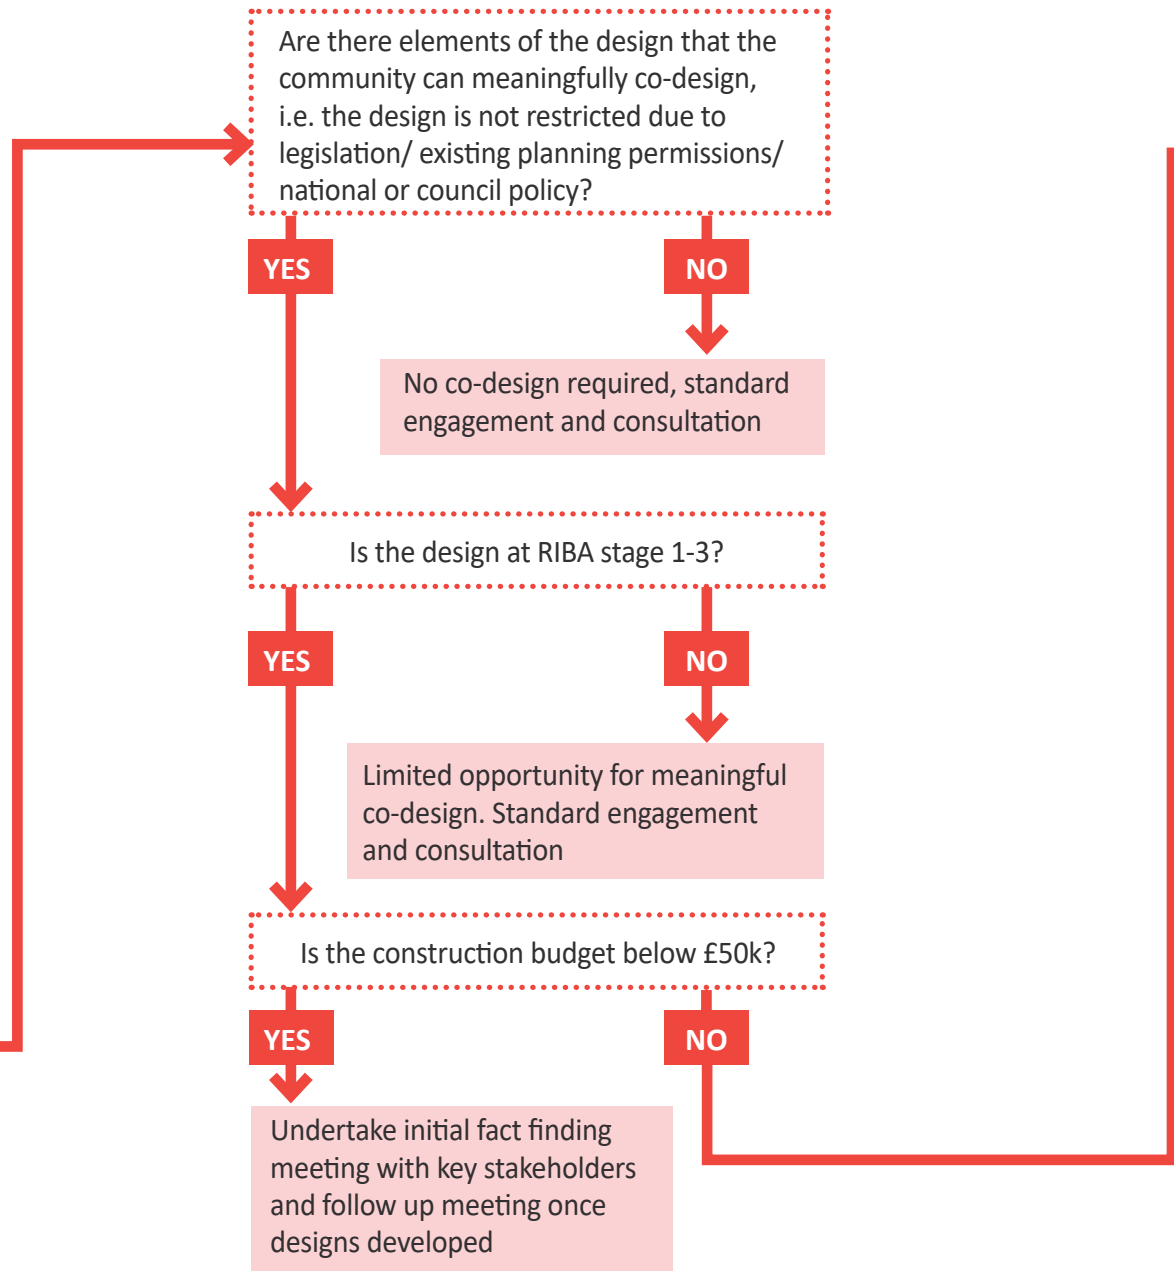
Are there elements of the design that the community can meaningfully co-design, i.e. the design is not restricted due to legislation/ existing planning permissions/ national or council policy?

YES

NO

No co-design required, standard engagement and consultation

Is the design at RIBA stage 1-3?

YES

NO

Limited opportunity for meaningful co-design. Standard engagement and consultation

Is the construction budget below £50k?

YES

NO

Undertake initial fact finding meeting with key stakeholders and follow up meeting once designs developed